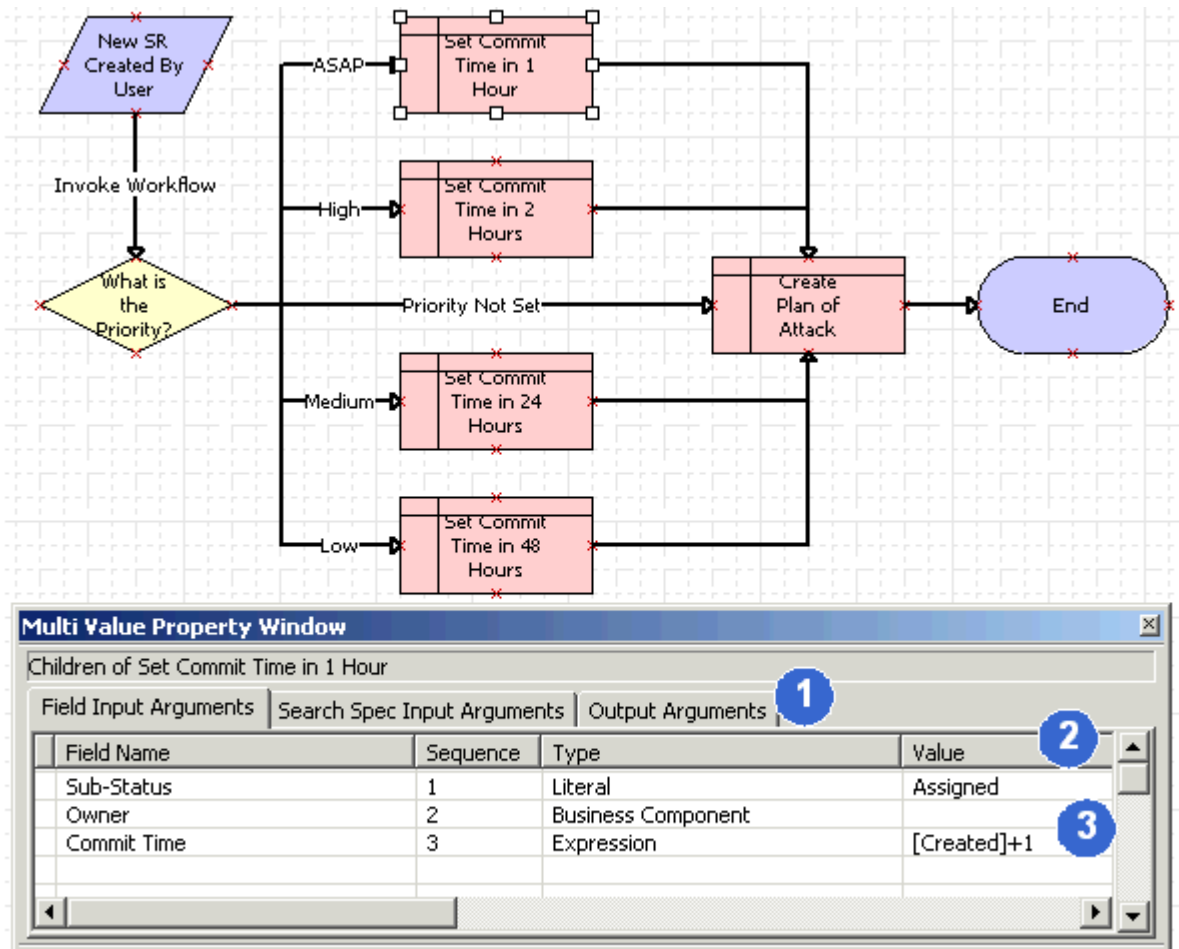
New SR Created By User

Invoke Workflow

What is the Priority?

ASAP

High

Priority Not Set

Medium

Low

Set Commit Time in 1 Hour

Set Commit Time in 2 Hours

Set Commit Time in 24 Hours

Set Commit Time in 48 Hours

Create Plan of Attack

End

Multi Value Property Window

Children of Set Commit Time in 1 Hour

Field Input Arguments | Search Spec Input Arguments | Output Arguments

1

2

3

| Field Name | Sequence | Type | Value |
|---|---|---|---|
| Sub-Status | 1 | Literal | Assigned |
| Owner | 2 | Business Component | |
| Commit Time | 3 | Expression | [Created]+1 |